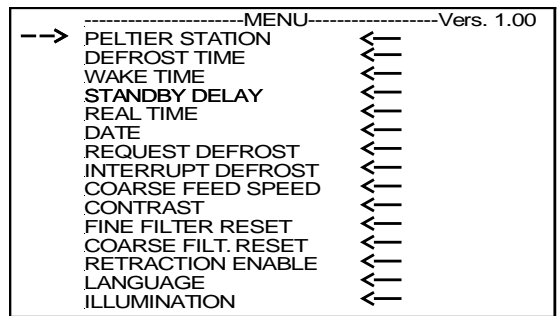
-----------------------MENU------------------Vers. 1.00

--> PELTIER STATION <—
DEFROST TIME <—
WAKE TIME <—
STANDBY DELAY <—
REAL TIME <—
DATE <—
REQUEST DEFROST <—
INTERRUPT DEFROST <—
COARSE FEED SPEED <—
CONTRAST <—
FINE FILTER RESET <—
COARSE FILT. RESET <—
RETRACTION ENABLE <—
LANGUAGE <—
ILLUMINATION <—